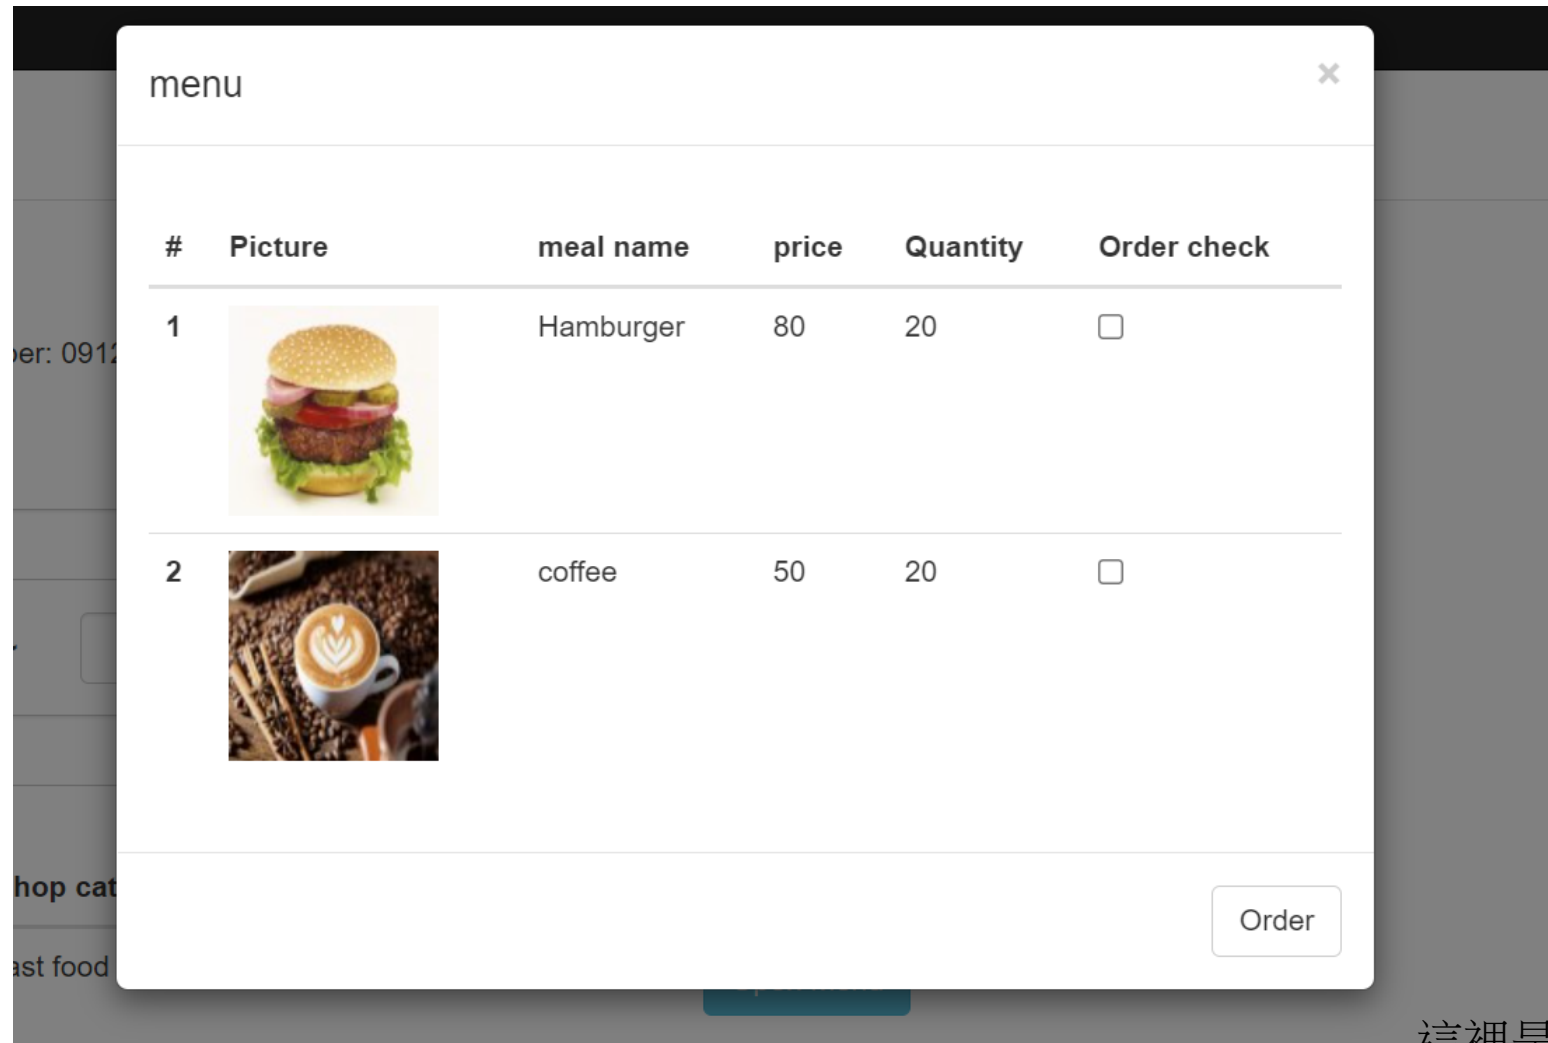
menu

×

| # | Picture | meal name | price | Quantity | Order check |
|---|---|---|---|---|---|
| 1 | | Hamburger | 80 | 20 | ☐ |
| 2 | | coffee | 50 | 20 | ☐ |

Order

er: 0912

hop cat

ast food

這裡是